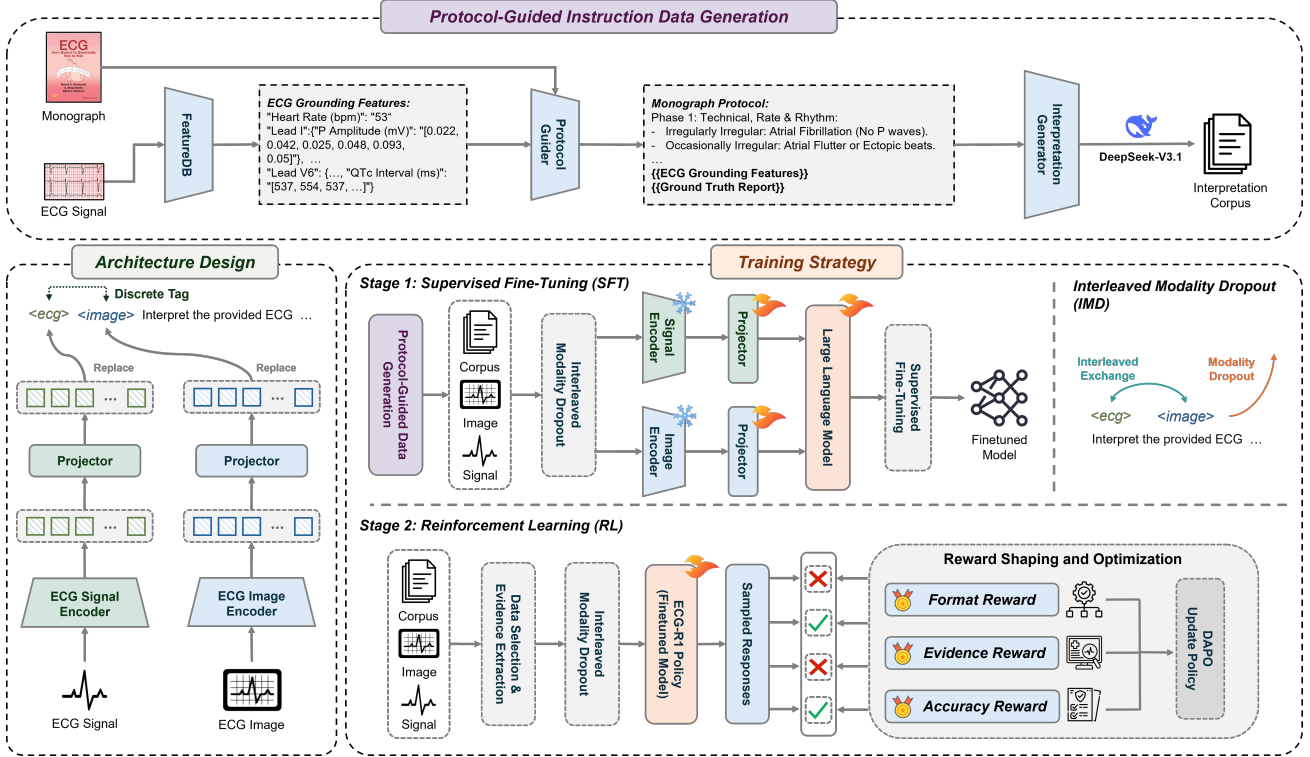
Protocol-Guided Instruction Data Generation

ECG

Monograph

ECG Signal

FeatureDB

ECG Grounding Features:
"Heart Rate (bpm)": "53"
"Lead I":{"P Amplitude (mV)": "[0.022, 0.042, 0.025, 0.048, 0.093, 0.05]"}, …
"Lead V6": {…, "QTc Interval (ms)": "[537, 554, 537, …]"}

Protocol Guider

Monograph Protocol:
Phase 1: Technical, Rate & Rhythm:
- Irregularly Irregular: Atrial Fibrillation (No P waves).
- Occasionally Irregular: Atrial Flutter or Ectopic beats.
…
{{ECG Grounding Features}}
{{Ground Truth Report}}

Interpretation Generator

DeepSeek-V3.1

Interpretation Corpus

Architecture Design

Discrete Tag
<ecg> <image> Interpret the provided ECG …

Replace
Replace

Projector
Projector

ECG Signal Encoder
ECG Image Encoder

ECG Signal
ECG Image

Training Strategy

Stage 1: Supervised Fine-Tuning (SFT)

Protocol-Guided Data Generation

Corpus
Image
Signal

Interleaved Modality Dropout

Signal Encoder
Projector
Image Encoder
Projector

Large Language Model

Supervised Fine-Tuning

Finetuned Model

Interleaved Modality Dropout (IMD)

Interleaved Exchange
Modality Dropout
<ecg> <image>
Interpret the provided ECG …

Stage 2: Reinforcement Learning (RL)

Corpus
Image
Signal

Data Selection & Evidence Extraction

Interleaved Modality Dropout

ECG-R1 Policy (Finetuned Model)

Sampled Responses

Reward Shaping and Optimization

Format Reward
Evidence Reward
Accuracy Reward

DAPO Update Policy